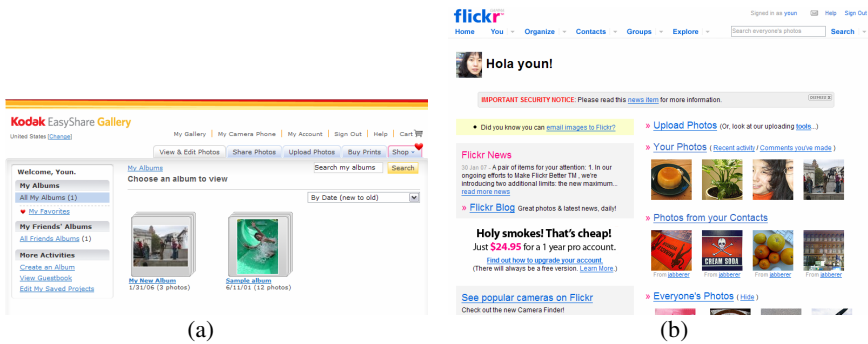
Kodak EasyShare Gallery

United States (Change)

My Gallery | My Camera Phone | My Account | Sign Out | Help | Cart

View & Edit Photos | Share Photos | Upload Photos | Buy Prints | Shop

Welcome, Youn.

My Albums

All My Albums (1)

My Favorites

My Friends' Albums

All Friends Albums (1)

More Activities

Create an Album

View Guestbook

Edit My Saved Projects

My Albums

Choose an album to view

Search my albums | Search

By Date (new to old)

My New Album
1/31/06 (2 photos)

Sample album
6/11/01 (12 photos)

(a)

flickr

Signed in as youn | Help | Sign Out

Home | You | Organize | Contacts | Groups | Explore

Search everyone's photos | Search

Hola youn!

IMPORTANT SECURITY NOTICE: Please read this news item for more information.

Did you know you can email images to Flickr?

Flickr News

30 Jan 07 - A pair of items for your attention: 1. In our ongoing efforts to Make Flickr Better TM, we're introducing two additional limits: the new maximum... read more news

» Flickr Blog Great photos & latest news, daily!

Holy smokes! That's cheap!
Just $24.95 for a 1 year pro account.
Find out how to upgrade your account.
(There will always be a free version. Learn More.)

See popular cameras on Flickr

Check out the new Camera Finder!

» Upload Photos (Or, look at our uploading tools.)

» Your Photos ( Recent activity / Comments you've made )

» Photos from your Contacts

CREAM SODA

From jabberer | From jabberer | From jabberer | From jabberer

» Everyone's Photos ( Hide )

(b)